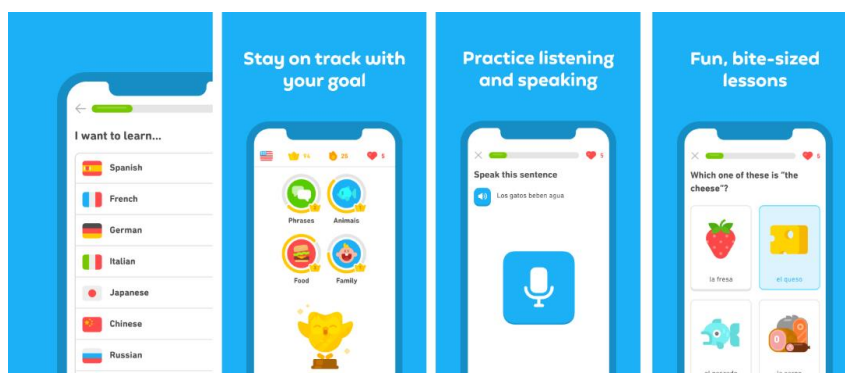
I want to learn...

Spanish

French

German

Italian

Japanese

Chinese

Russian

Stay on track with your goal

14

25

5

Phrases

Animals

Food

Family

Practice listening and speaking

5

Speak this sentence

Los gatos beben agua

Fun, bite-sized lessons

5

Which one of these is "the cheese"?

la fresa

el queso

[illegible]

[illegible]